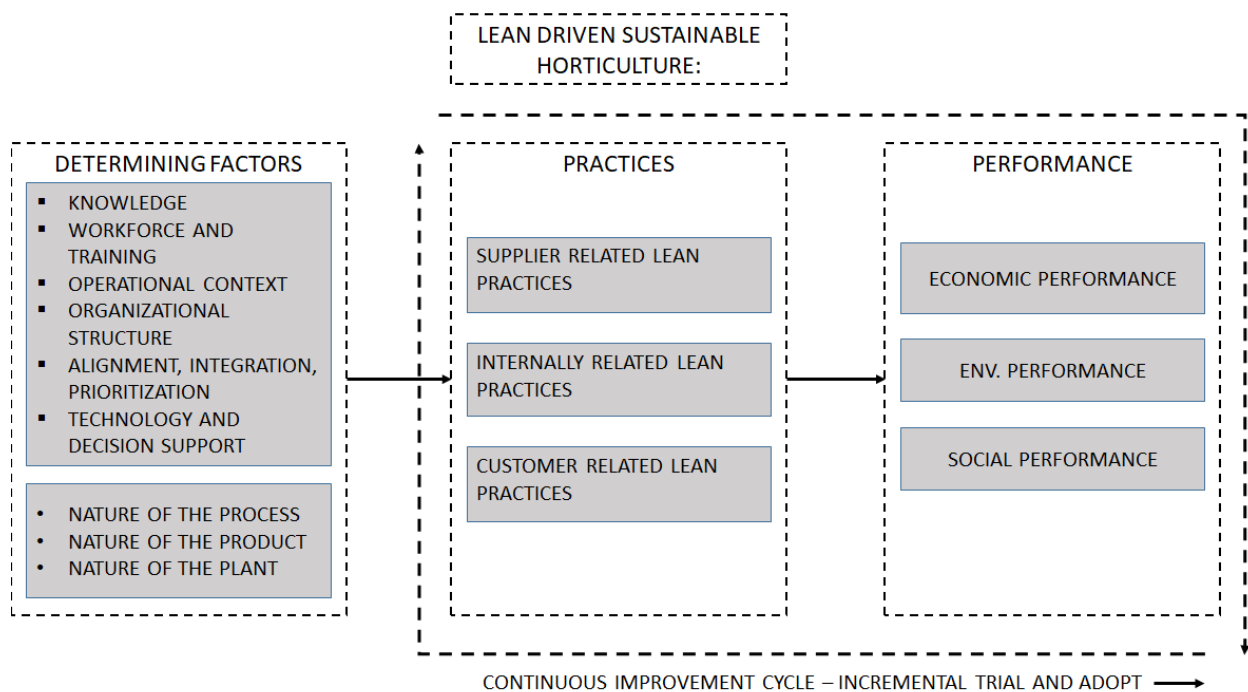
LEAN DRIVEN SUSTAINABLE HORTICULTURE:

DETERMINING FACTORS

- KNOWLEDGE
- WORKFORCE AND TRAINING
- OPERATIONAL CONTEXT
- ORGANIZATIONAL STRUCTURE
- ALIGNMENT, INTEGRATION, PRIORITIZATION
- TECHNOLOGY AND DECISION SUPPORT

- NATURE OF THE PROCESS
- NATURE OF THE PRODUCT
- NATURE OF THE PLANT

PRACTICES

SUPPLIER RELATED LEAN PRACTICES

INTERNALLY RELATED LEAN PRACTICES

CUSTOMER RELATED LEAN PRACTICES

PERFORMANCE

ECONOMIC PERFORMANCE

ENV. PERFORMANCE

SOCIAL PERFORMANCE

CONTINUOUS IMPROVEMENT CYCLE – INCREMENTAL TRIAL AND ADOPT